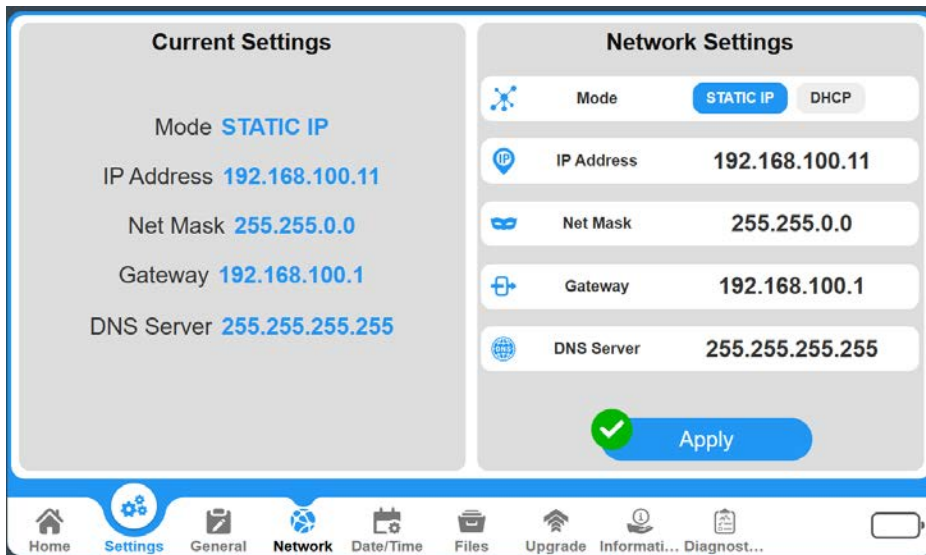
Current Settings

Mode STATIC IP

IP Address 192.168.100.11

Net Mask 255.255.0.0

Gateway 192.168.100.1

DNS Server 255.255.255.255

Network Settings

| Mode | STATIC IP | DHCP |
|---|---|---|
| IP Address | 192.168.100.11 | |
| Net Mask | 255.255.0.0 | |
| Gateway | 192.168.100.1 | |
| DNS Server | 255.255.255.255 | |

Apply

Home Settings General Network Date/Time Files Upgrade Informati... Diagnost...